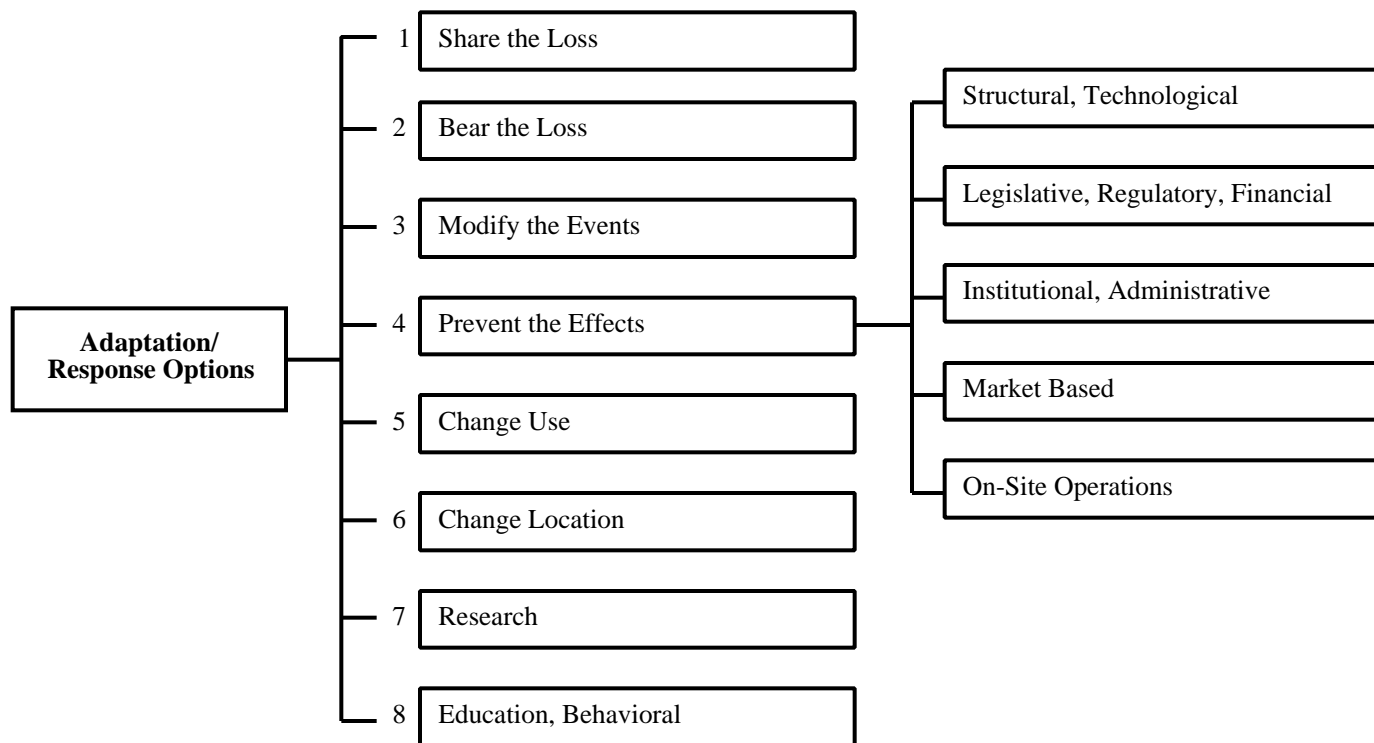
Adaptation/ Response Options

1 Share the Loss

2 Bear the Loss

3 Modify the Events

4 Prevent the Effects

5 Change Use

6 Change Location

7 Research

8 Education, Behavioral

Structural, Technological

Legislative, Regulatory, Financial

Institutional, Administrative

Market Based

On-Site Operations